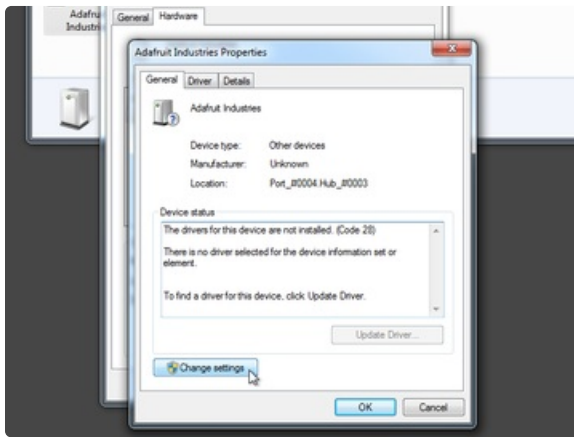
Adafru
Industri

General | Hardware

Adafruit Industries Properties

General | Driver | Details

Adafruit Industries

Device type: Other devices
Manufacturer: Unknown
Location: Port_#0004.Hub_#0003

Device status
The drivers for this device are not installed. (Code 28)

There is no driver selected for the device information set or element.

To find a driver for this device, click Update Driver.

Update Driver...

Change settings

OK
Cancel